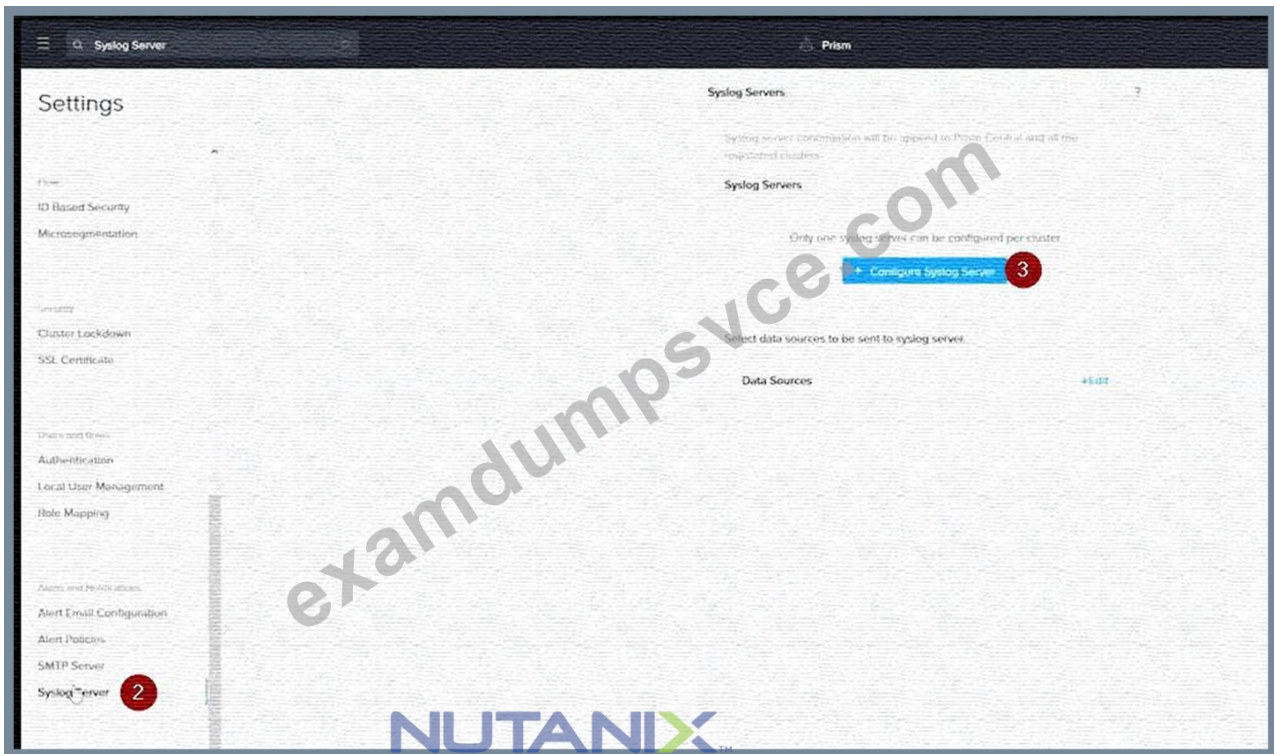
Syslog Server

Prism

Settings

Flow

ID Based Security

Microsegmentation

Security

Cluster Lockdown

SSL Certificate

Users and Roles

Authentication

Local User Management

Role Mapping

Alerts and Notifications

Alert Email Configuration

Alert Policies

SMTP Server

Syslog Server

2

Syslog Servers

?

Syslog server configuration will be applied to Prism Central and all the registered clusters.

Syslog Servers

Only one syslog server can be configured per cluster

+ Configure Syslog Server

3

Select data sources to be sent to syslog server.

Data Sources

+Edit

examdumpsvce.com

NUTANIX™